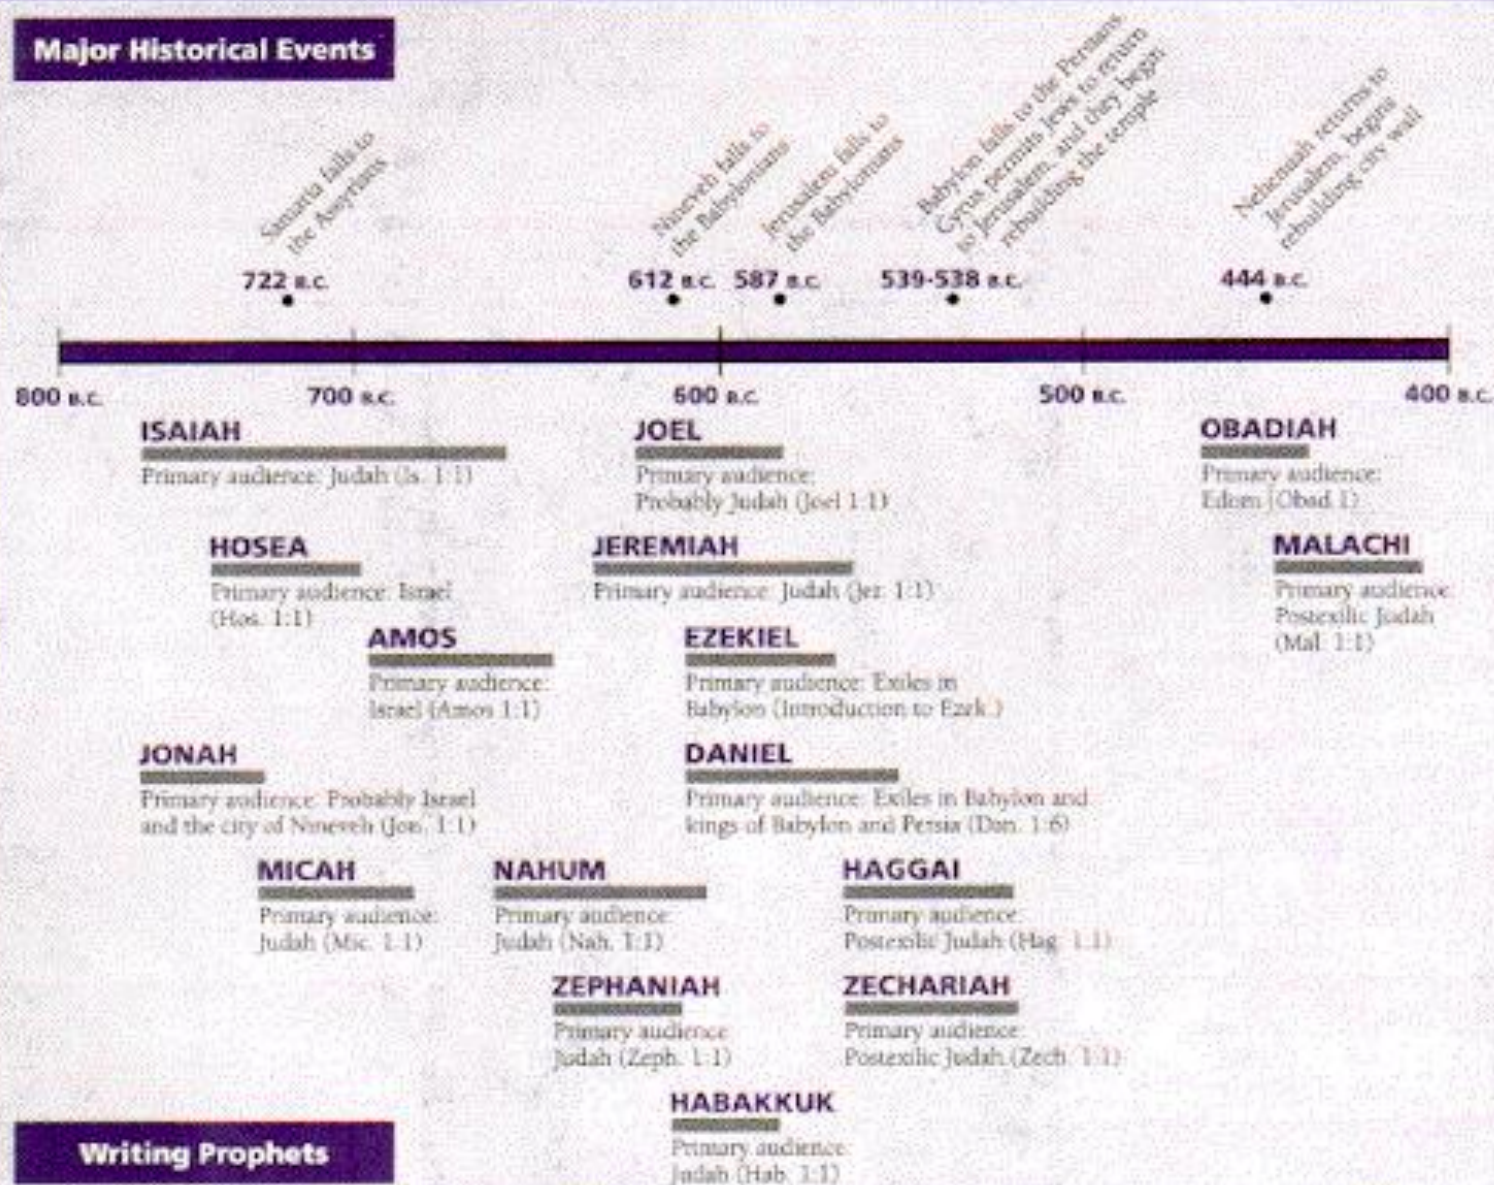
Major Historical Events

Samaria falls to the Assyrians

722 B.C.

Nineveh falls to the Babylonians

612 B.C.

Jerusalem falls to the Babylonians

587 B.C.

Babylon falls to the Persians. Cyrus permits Jews to return to Jerusalem, and they begin rebuilding the temple

539-538 B.C.

Nehemiah returns to Jerusalem, begins rebuilding city wall

444 B.C.

800 B.C. 700 B.C. 600 B.C. 500 B.C. 400 B.C.

ISAIAH
Primary audience: Judah (Is. 1:1)

HOSEA
Primary audience: Israel (Hos. 1:1)

AMOS
Primary audience: Israel (Amos 1:1)

JONAH
Primary audience: Probably Israel and the city of Nineveh (Jon. 1:1)

MICAH
Primary audience: Judah (Mic. 1:1)

NAHUM
Primary audience: Judah (Nah. 1:1)

ZEPHANIAH
Primary audience: Judah (Zeph. 1:1)

HABAKKUK
Primary audience: Judah (Hab. 1:1)

JOEL
Primary audience: Probably Judah (Joel 1:1)

JEREMIAH
Primary audience: Judah (Jer. 1:1)

EZEKIEL
Primary audience: Exiles in Babylon (Introduction to Ezek.)

DANIEL
Primary audience: Exiles in Babylon and kings of Babylon and Persia (Dan. 1:6)

HAGGAI
Primary audience: Postexilic Judah (Hag. 1:1)

ZECHARIAH
Primary audience: Postexilic Judah (Zech. 1:1)

OBADIAH
Primary audience: Edom (Obad. 1)

MALACHI
Primary audience: Postexilic Judah (Mal. 1:1)

Writing Prophets